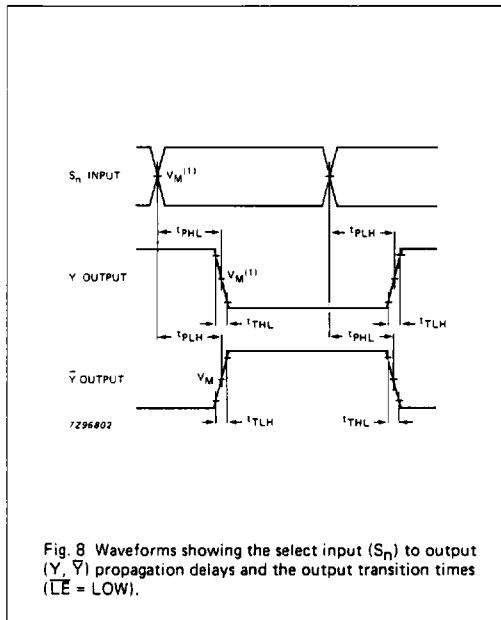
$S_n$ INPUT

$V_M^{(1)}$

$t_{PHL}$

$t_{PLH}$

Y OUTPUT

$V_M^{(1)}$

$t_{THL}$

$t_{TLH}$

$t_{PLH}$

$t_{PHL}$

$\overline{Y}$ OUTPUT

$V_M$

7296802

$t_{TLH}$

$t_{THL}$

Fig. 8 Waveforms showing the select input ($S_n$) to output (Y, $\overline{Y}$) propagation delays and the output transition times ($\overline{LE}$ = LOW).